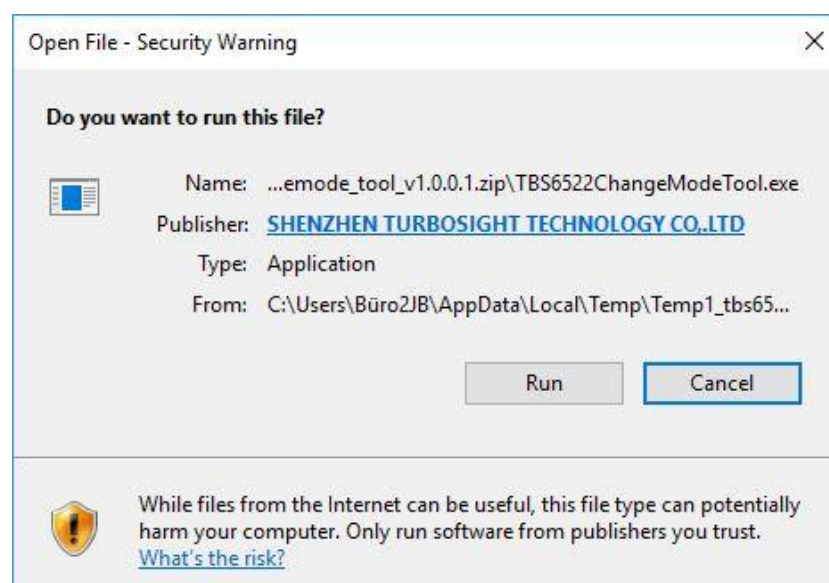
Open File - Security Warning

×

Do you want to run this file?

Name: ...emode_tool_v1.0.0.1.zip\TBS6522ChangeModeTool.exe

Publisher: SHENZHEN TURBOSIGHT TECHNOLOGY CO,.LTD

Type: Application

From: C:\Users\Büro2JB\AppData\Local\Temp\Temp1_tbs65...

Run

Cancel

While files from the Internet can be useful, this file type can potentially harm your computer. Only run software from publishers you trust. What's the risk?